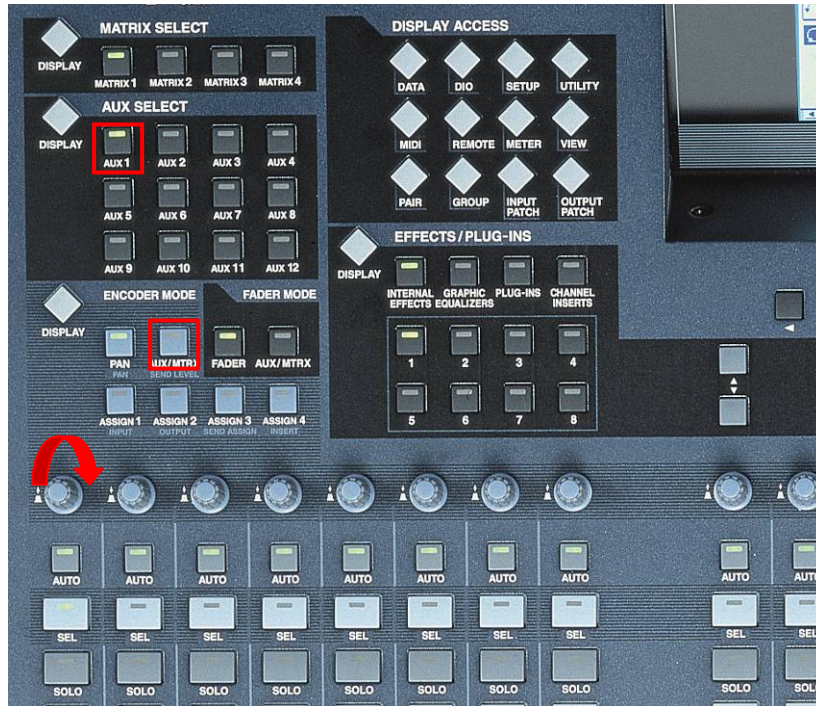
MATRIX SELECT

DISPLAY

MATRIX 1 MATRIX 2 MATRIX 3 MATRIX 4

AUX SELECT

DISPLAY

AUX 1 AUX 2 AUX 3 AUX 4

AUX 5 AUX 6 AUX 7 AUX 8

AUX 9 AUX 10 AUX 11 AUX 12

DISPLAY ACCESS

DATA DIO SETUP UTILITY

MIDI REMOTE METER VIEW

PAIR GROUP INPUT PATCH OUTPUT PATCH

EFFECTS / PLUG-INS

DISPLAY

INTERNAL EFFECTS GRAPHIC EQUALIZERS PLUG-INS CHANNEL INSERTS

1 2 3 4

5 6 7 8

ENCODER MODE

DISPLAY

PAN
PAN

AUX / MTRX
SEND LEVEL

FADER MODE

FADER AUX / MTRX

ASSIGN 1
INPUT

ASSIGN 2
OUTPUT

ASSIGN 3
SEND ASSIGN

ASSIGN 4
INSERT

AUTO AUTO AUTO AUTO AUTO AUTO AUTO AUTO AUTO AUTO

SEL SEL SEL SEL SEL SEL SEL SEL SEL SEL

SOLO SOLO SOLO SOLO SOLO SOLO SOLO SOLO SOLO SOLO